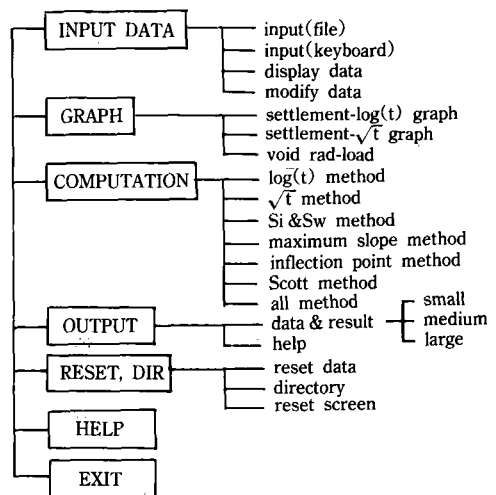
INPUT DATA
input(file)
input(keyboard)
display data
modify data

GRAPH
settlement-log(t) graph
settlement-$\sqrt{t}$ graph
void rad-load

COMPUTATION
log(t) method
$\sqrt{t}$ method
Si &Sw method
maximum slope method
inflection point method
Scott method
all method

OUTPUT
data & result
help
small
medium
large

RESET, DIR
reset data
directory
reset screen

HELP

EXIT